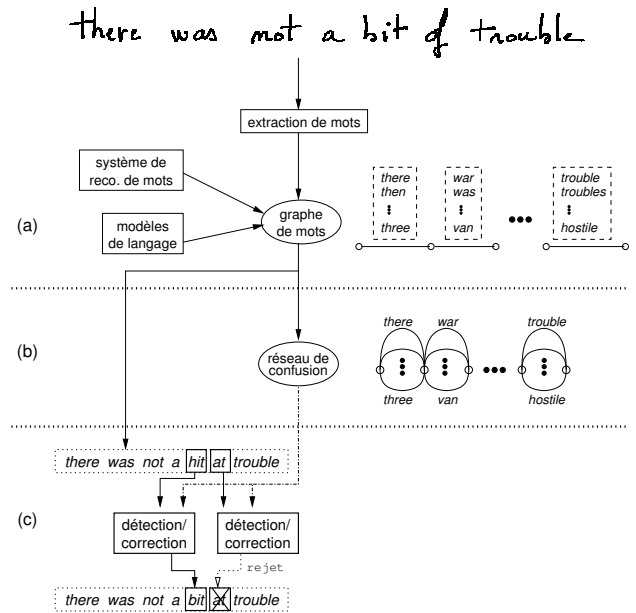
there was not a bit of trouble

extraction de mots

système de reco. de mots

modèles de langage

graphe de mots

(a)

there
then
⋮
three

war
was
⋮
van

trouble
troubles
⋮
hostile

(b)

réseau de confusion

there
three

war
van

trouble
hostile

there was not a hit at trouble

(c)

détection/ correction

détection/ correction

rejet

there was not a bit at trouble